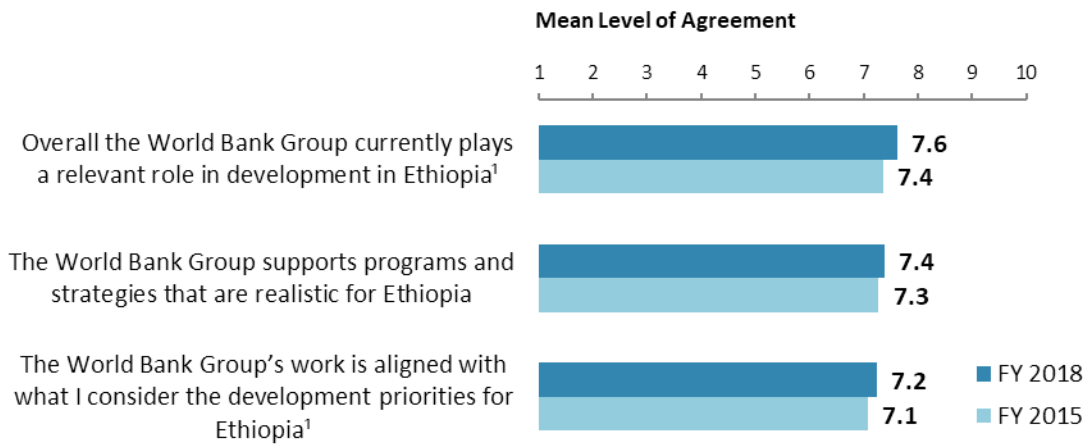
Mean Level of Agreement

1 2 3 4 5 6 7 8 9 10

Overall the World Bank Group currently plays a relevant role in development in Ethiopia$^1$

7.6

7.4

The World Bank Group supports programs and strategies that are realistic for Ethiopia

7.4

7.3

The World Bank Group's work is aligned with what I consider the development priorities for Ethiopia$^1$

7.2

7.1

FY 2018

FY 2015